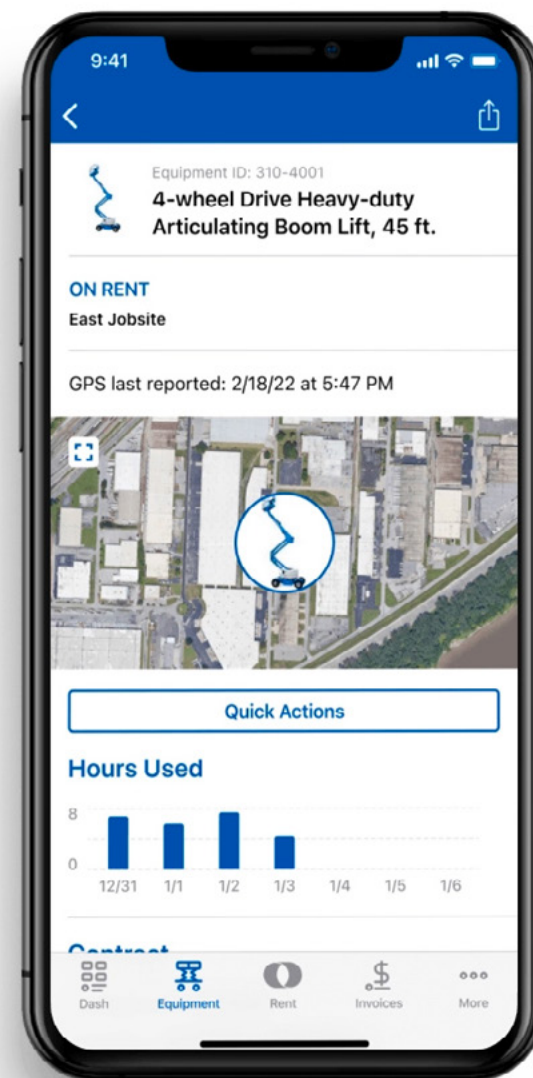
9:41

Equipment ID: 310-4001
4-wheel Drive Heavy-duty Articulating Boom Lift, 45 ft.

ON RENT
East Jobsite

GPS last reported: 2/18/22 at 5:47 PM

Quick Actions

Hours Used

8
0
12/31 1/1 1/2 1/3 1/4 1/5 1/6

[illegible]

Dash Equipment Rent Invoices More